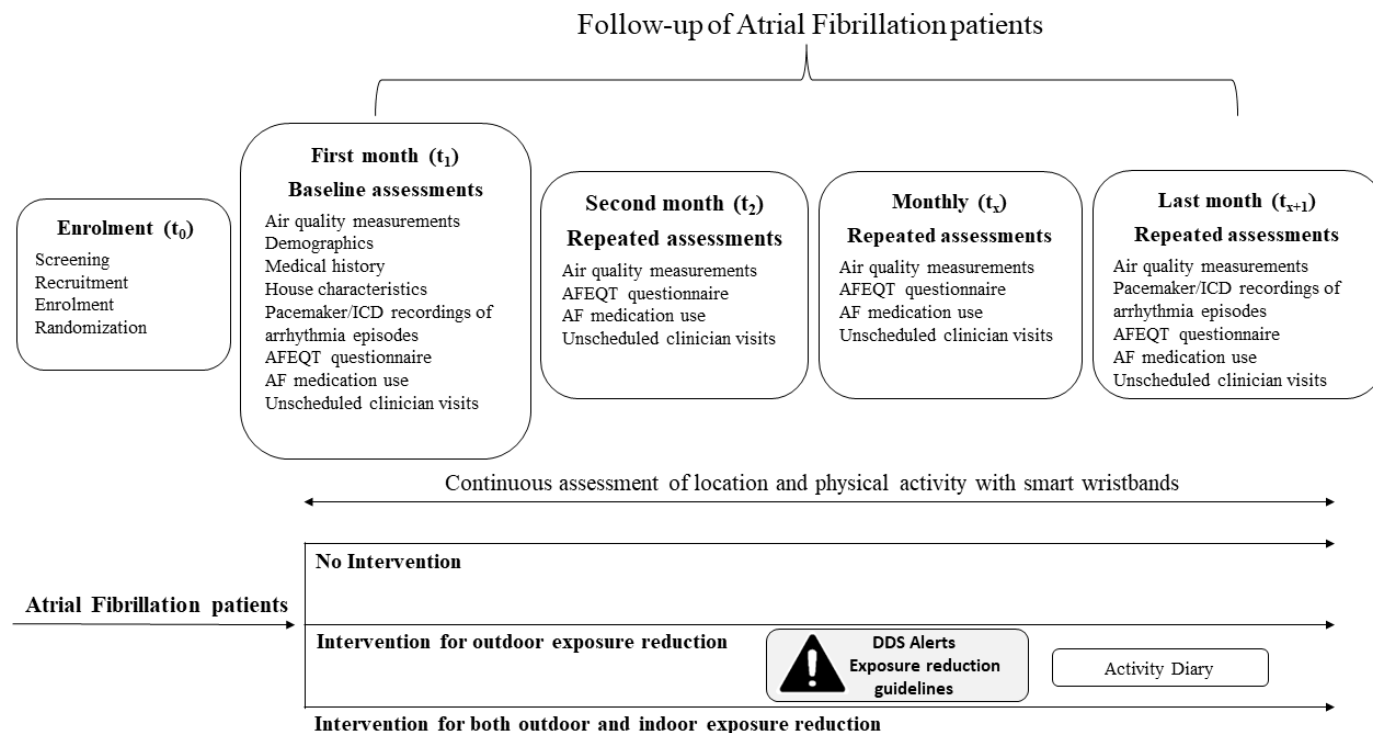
Follow-up of Atrial Fibrillation patients

Enrolment $(t_0)$
Screening
Recruitment
Enrolment
Randomization

First month $(t_1)$
Baseline assessments
Air quality measurements
Demographics
Medical history
House characteristics
Pacemaker/ICD recordings of arrhythmia episodes
AFEQT questionnaire
AF medication use
Unscheduled clinician visits

Second month $(t_2)$
Repeated assessments
Air quality measurements
AFEQT questionnaire
AF medication use
Unscheduled clinician visits

Monthly $(t_x)$
Repeated assessments
Air quality measurements
AFEQT questionnaire
AF medication use
Unscheduled clinician visits

Last month $(t_{x+1})$
Repeated assessments
Air quality measurements
Pacemaker/ICD recordings of arrhythmia episodes
AFEQT questionnaire
AF medication use
Unscheduled clinician visits

Continuous assessment of location and physical activity with smart wristbands

No Intervention

Atrial Fibrillation patients

Intervention for outdoor exposure reduction

DDS Alerts
Exposure reduction guidelines

Activity Diary

Intervention for both outdoor and indoor exposure reduction